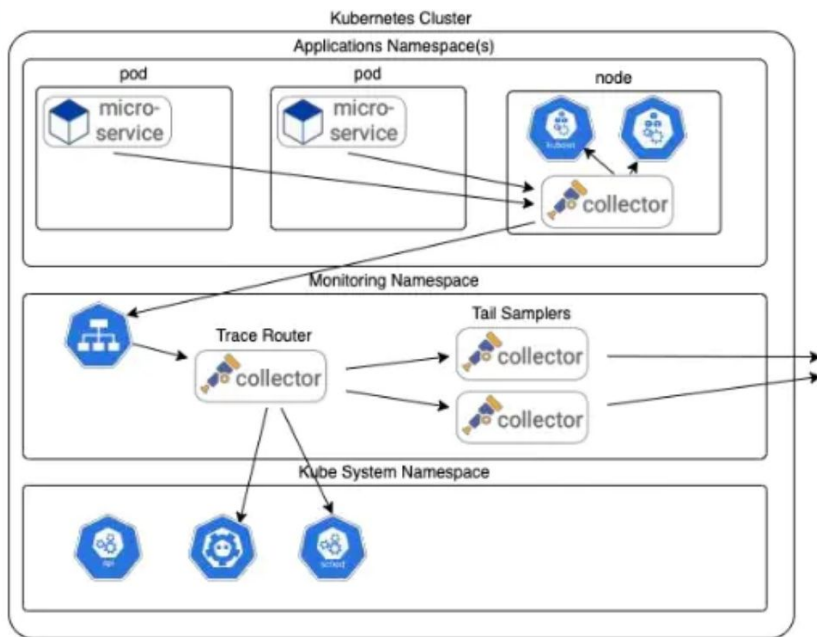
Kubernetes Cluster

Applications Namespace(s)

pod

micro-service

pod

micro-service

node

kubelet

collector

Monitoring Namespace

Trace Router

collector

Tail Samplers

collector

collector

Kube System Namespace

api

sched